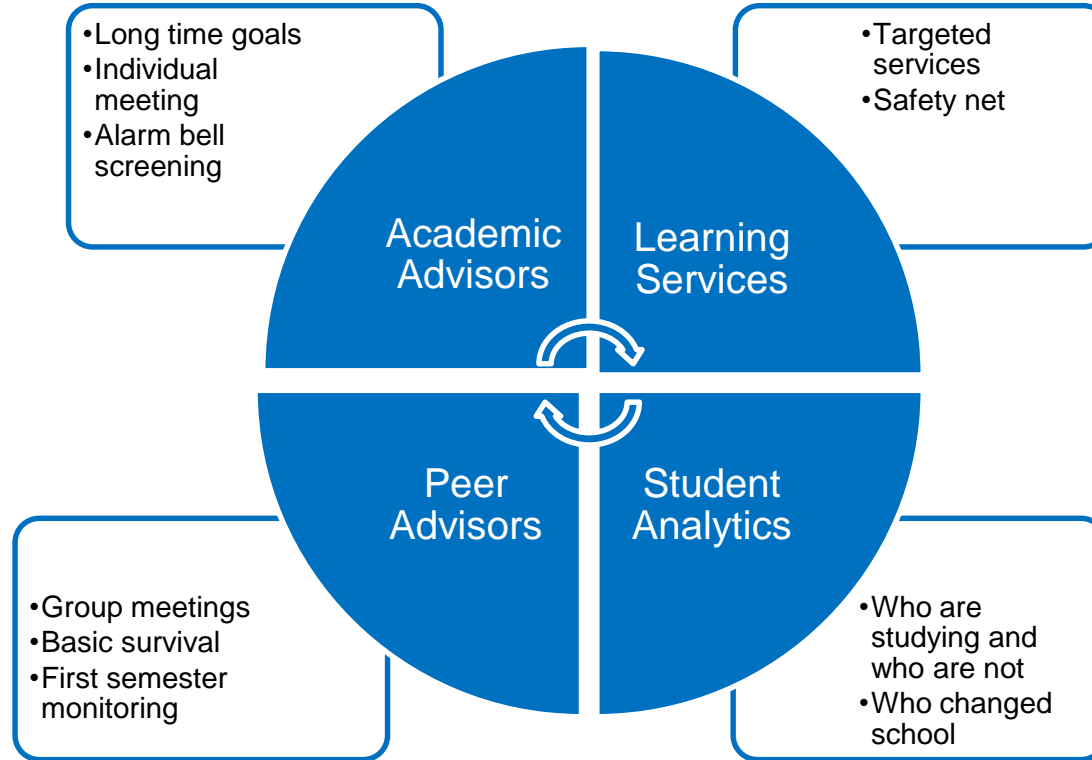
•Long time goals
•Individual meeting
•Alarm bell screening

•Targeted services
•Safety net

Academic Advisors

Learning Services

Peer Advisors

Student Analytics

•Group meetings
•Basic survival
•First semester monitoring

•Who are studying and who are not
•Who changed school